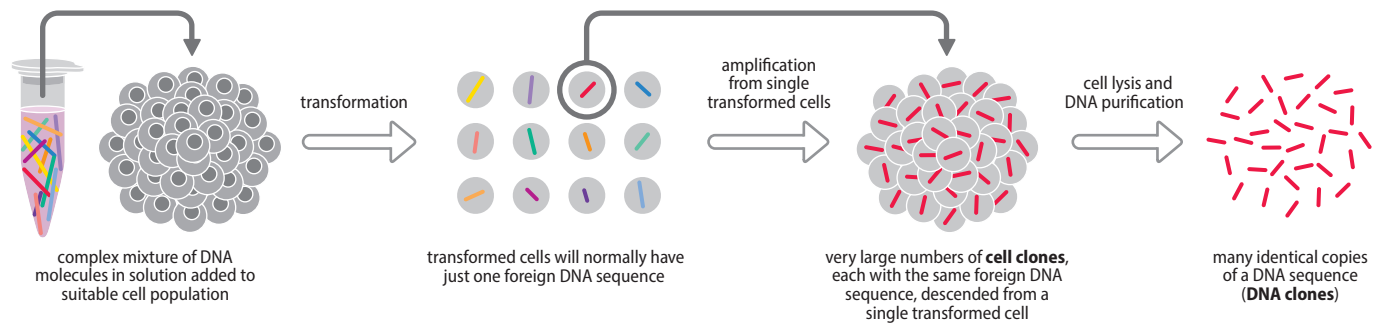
transformation

amplification from single transformed cells

cell lysis and DNA purification

complex mixture of DNA molecules in solution added to suitable cell population

transformed cells will normally have just one foreign DNA sequence

very large numbers of **cell clones**, each with the same foreign DNA sequence, descended from a single transformed cell

many identical copies of a DNA sequence (**DNA clones**)